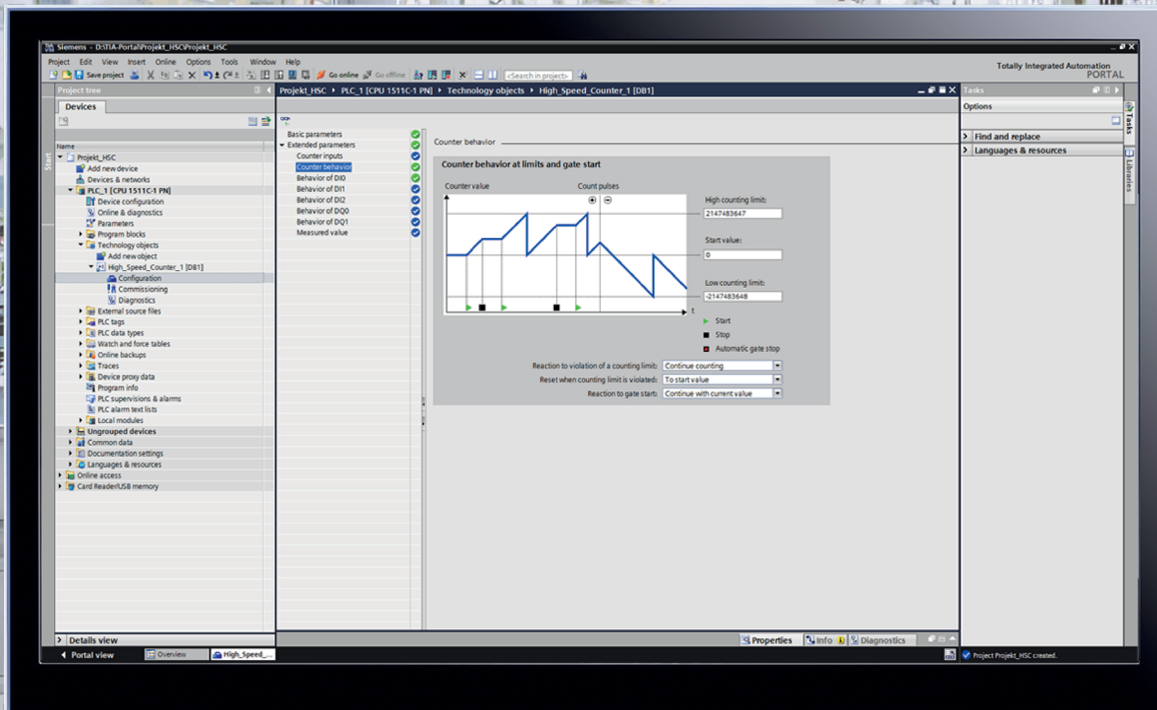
Siemens - D:\TIA-Portal\Projekt_HSC\Projekt_HSC

Project Edit View Insert Online Options Tools Window Help

Save project Go online Go offline <Search in project>

Totally Integrated Automation
PORTAL

Project tree

Devices

Name

Projekt_HSC
Add new device
Devices & networks
PLC_1 [CPU 1511C-1 PN]
Device configuration
Online & diagnostics
Parameters
Program blocks
Technology objects
Add new object
High_Speed_Counter_1 [DB1]
Configuration
Commissioning
Diagnostics
External source files
PLC tags
PLC data types
Watch and force tables
Online backups
Traces
Device proxy data
Program info
PLC supervisions & alarms
PLC alarm text lists
Local modules
Ungrouped devices
Common data
Documentation settings
Languages & resources
Online access
Card Reader/USB memory

Details view

Portal view Overview High_Speed_...

Projekt_HSC ▸ PLC_1 [CPU 1511C-1 PN] ▸ Technology objects ▸ High_Speed_Counter_1 [DB1]

Basic parameters
Extended parameters
Counter inputs
Counter behavior
Behavior of DI0
Behavior of DI1
Behavior of DI2
Behavior of DQ0
Behavior of DQ1
Measured value

Counter behavior

Counter behavior at limits and gate start

Counter value
Count pulses
t

High counting limit:
2147483647
Start value:
0
Low counting limit:
-2147483648

Start
Stop
Automatic gate stop

Reaction to violation of a counting limit: Continue counting
Reset when counting limit is violated: To start value
Reaction to gate start: Continue with current value

Properties Info Diagnostics

Tasks

Options

Find and replace
Languages & resources

Tasks
Libraries

Project Projekt_HSC created.